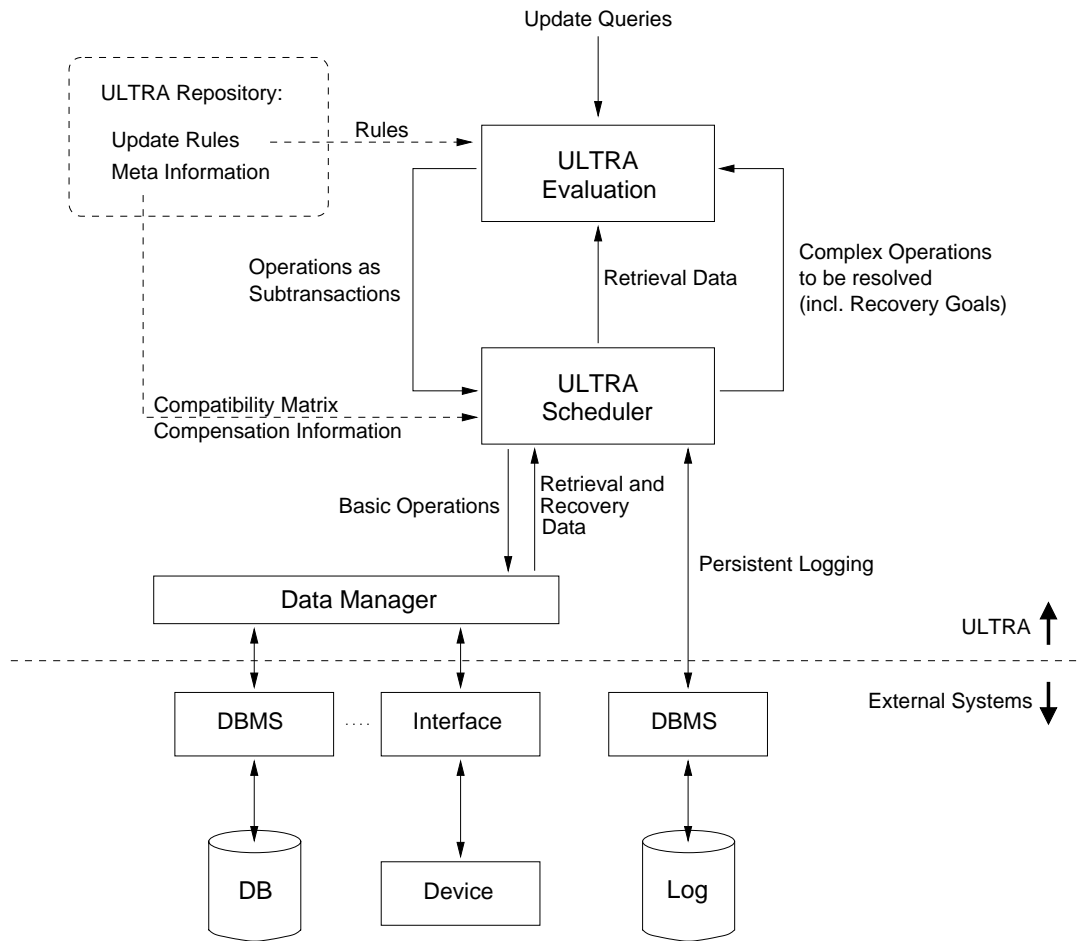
Update Queries

ULTRA Repository:
Update Rules
Meta Information

Rules

ULTRA
Evaluation

Operations as
Subtransactions

Retrieval Data

Complex Operations
to be resolved
(incl. Recovery Goals)

ULTRA
Scheduler

Compatibility Matrix
Compensation Information

Basic Operations

Retrieval and
Recovery
Data

Persistent Logging

Data Manager

ULTRA

External Systems

DBMS

....

Interface

DBMS

DB

Device

Log